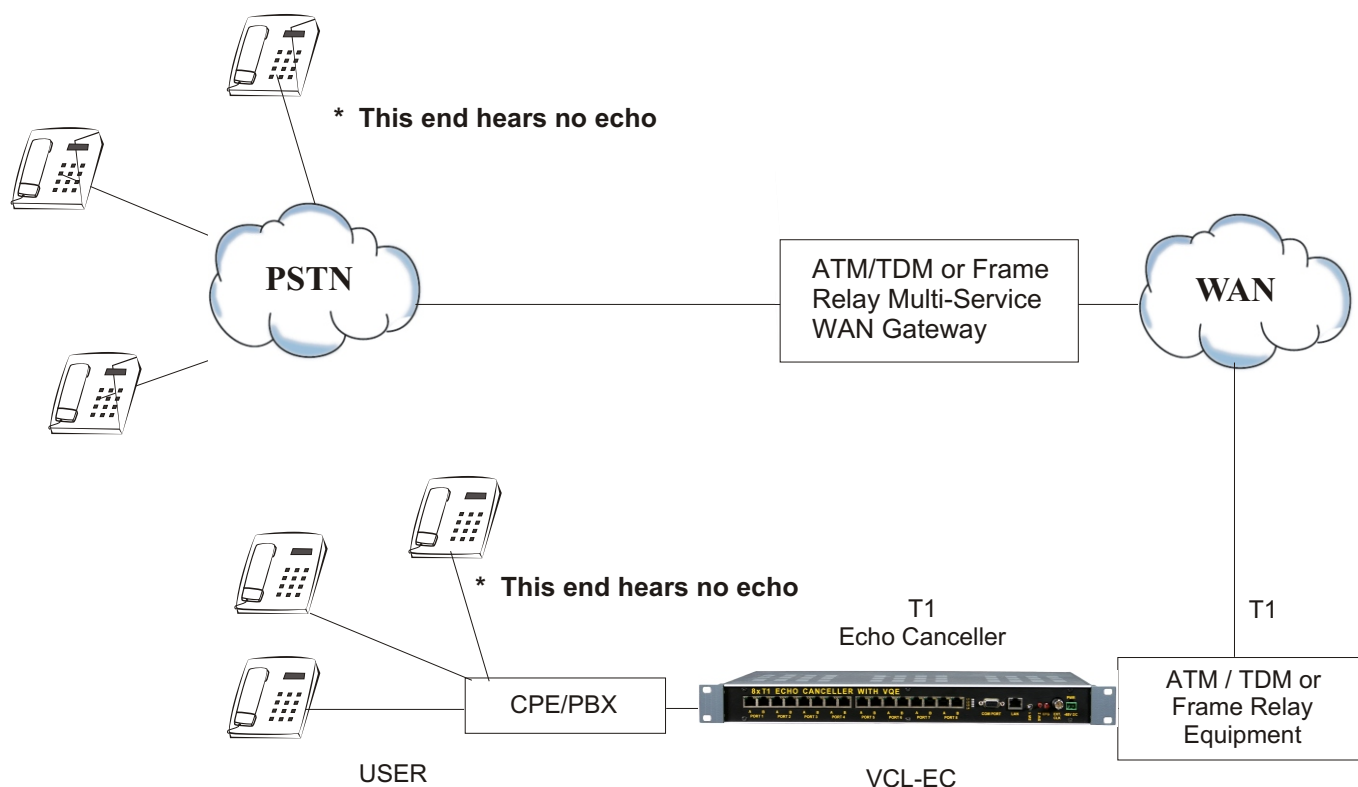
* This end hears no echo

PSTN

ATM/TDM or Frame Relay Multi-Service WAN Gateway

WAN

* This end hears no echo

T1
Echo Canceller

T1

8xT1 ECHO CANCELLER WITH VQE

PORT 1 PORT 2 PORT 3 PORT 4 PORT 5 PORT 6 PORT 7 PORT 8

COM PORT LAN

PWR

CPE/PBX

ATM / TDM or Frame Relay Equipment

USER

VCL-EC